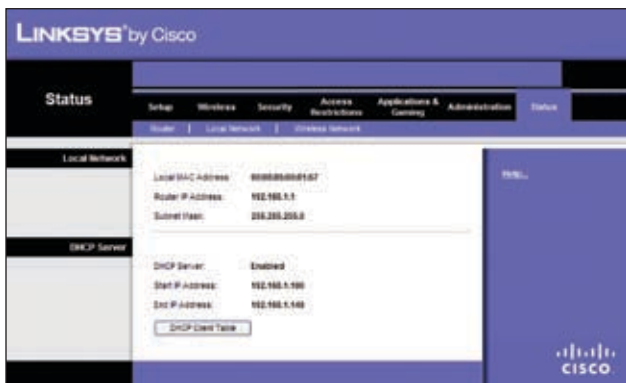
LINKSYS® by Cisco

Status

Setup | Wireless | Security | Access Restrictions | Applications & Gaming | Administration | Status

Router | Local Network | Wireless Network

Local Network

Local MAC Address: 00:00:00:00:01:67

Router IP Address: 192.168.1.1

Subnet Mask: 255.255.255.0

Help...

DHCP Server

DHCP Server: Enabled

Start IP Address: 192.168.1.100

End IP Address: 192.168.1.149

DHCP Client Table

cisco